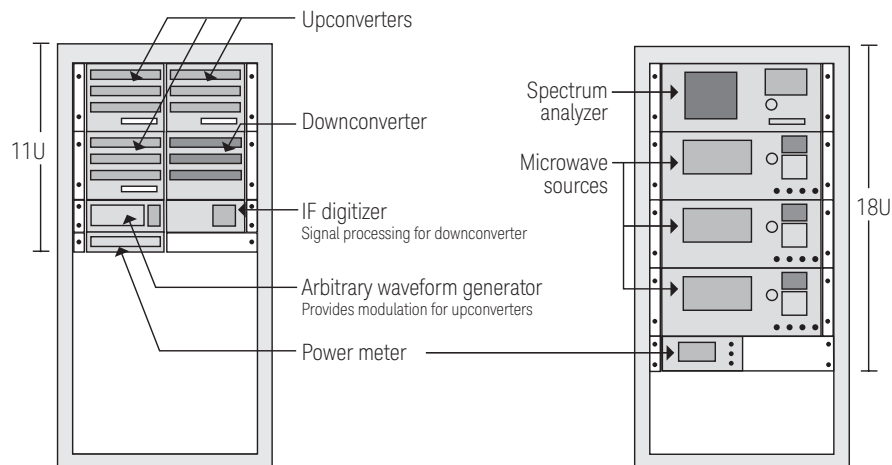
11U

Upconverters

Downconverter

IF digitizer
Signal processing for downconverter

Arbitrary waveform generator
Provides modulation for upconverters

Power meter

Spectrum analyzer

Microwave sources

18U